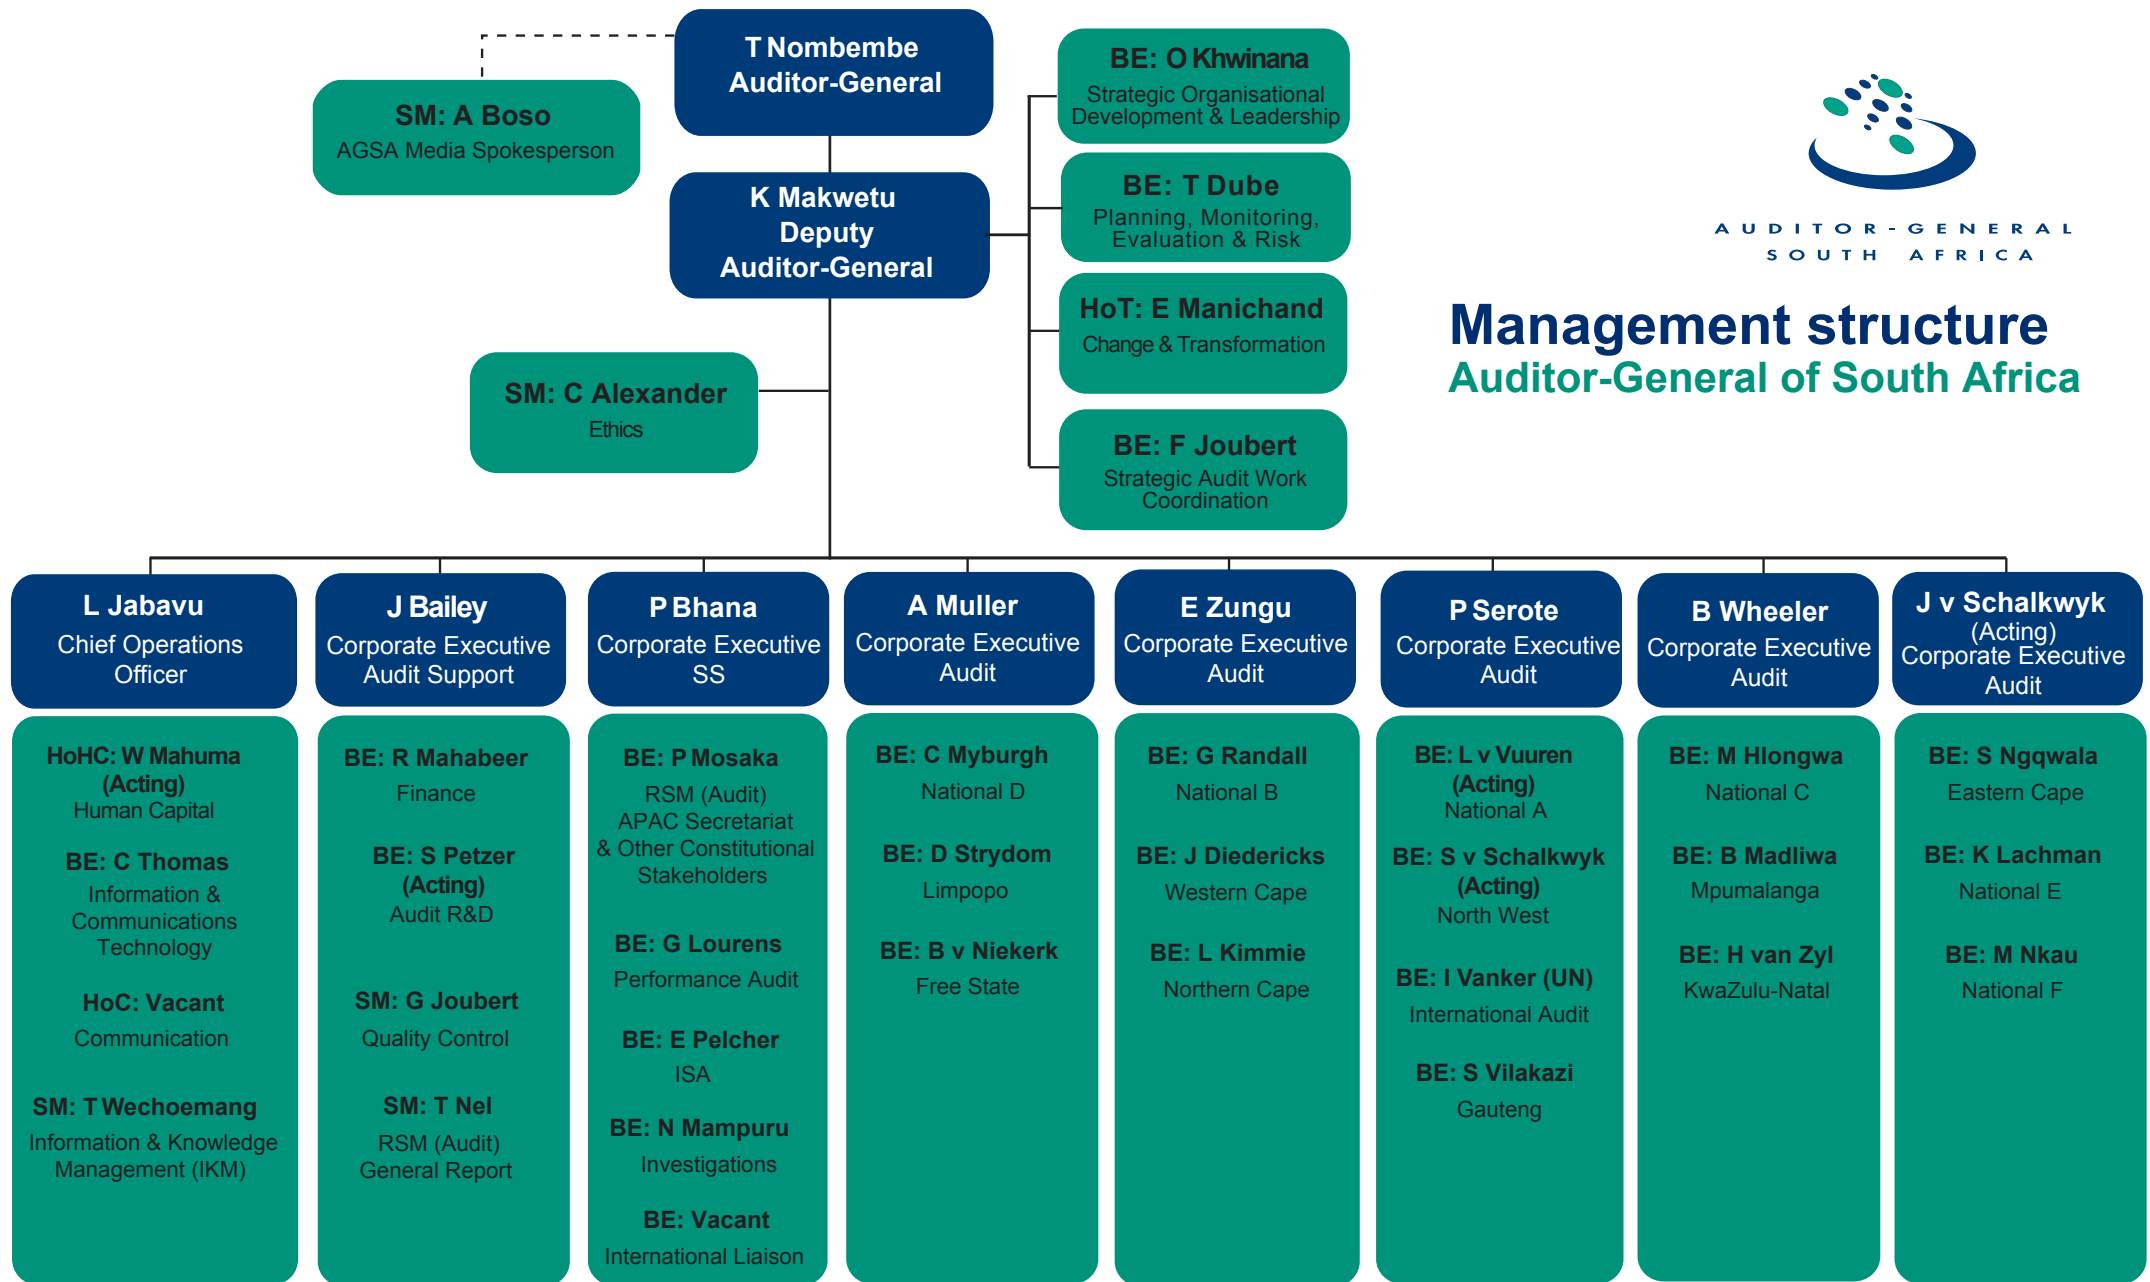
T Nombembe
Auditor-General

SM: A Boso
AGSA Media Spokesperson

K Makwetu
Deputy
Auditor-General

SM: C Alexander
Ethics

BE: O Khwinana
Strategic Organisational Development & Leadership

BE: T Dube
Planning, Monitoring, Evaluation & Risk

HoT: E Manichand
Change & Transformation

BE: F Joubert
Strategic Audit Work Coordination

AUDITOR-GENERAL
SOUTH AFRICA

Management structure
Auditor-General of South Africa

L Jabavu
Chief Operations Officer

HoHC: W Mahuma (Acting)
Human Capital

BE: C Thomas
Information & Communications Technology

HoC: Vacant
Communication

SM: T Wechoemang
Information & Knowledge Management (IKM)

J Bailey
Corporate Executive Audit Support

BE: R Mahabeer
Finance

BE: S Petzer (Acting)
Audit R&D

SM: G Joubert
Quality Control

SM: T Nel
RSM (Audit)
General Report

P Bhana
Corporate Executive SS

BE: P Mosaka
RSM (Audit)
APAC Secretariat & Other Constitutional Stakeholders

BE: G Lourens
Performance Audit

BE: E Pelcher
ISA

BE: N Mampuru
Investigations

BE: Vacant
International Liaison

A Muller
Corporate Executive Audit

BE: C Myburgh
National D

BE: D Strydom
Limpopo

BE: B v Niekerk
Free State

E Zungu
Corporate Executive Audit

BE: G Randall
National B

BE: J Diedericks
Western Cape

BE: L Kimmie
Northern Cape

P Serote
Corporate Executive Audit

BE: L v Vuuren (Acting)
National A

BE: S v Schalkwyk (Acting)
North West

BE: I Vanker (UN)
International Audit

BE: S Vilakazi
Gauteng

B Wheeler
Corporate Executive Audit

BE: M Hlongwa
National C

BE: B Madliwa
Mpumalanga

BE: H van Zyl
KwaZulu-Natal

J v Schalkwyk (Acting)
Corporate Executive Audit

BE: S Ngqwala
Eastern Cape

BE: K Lachman
National E

BE: M Nkau
National F